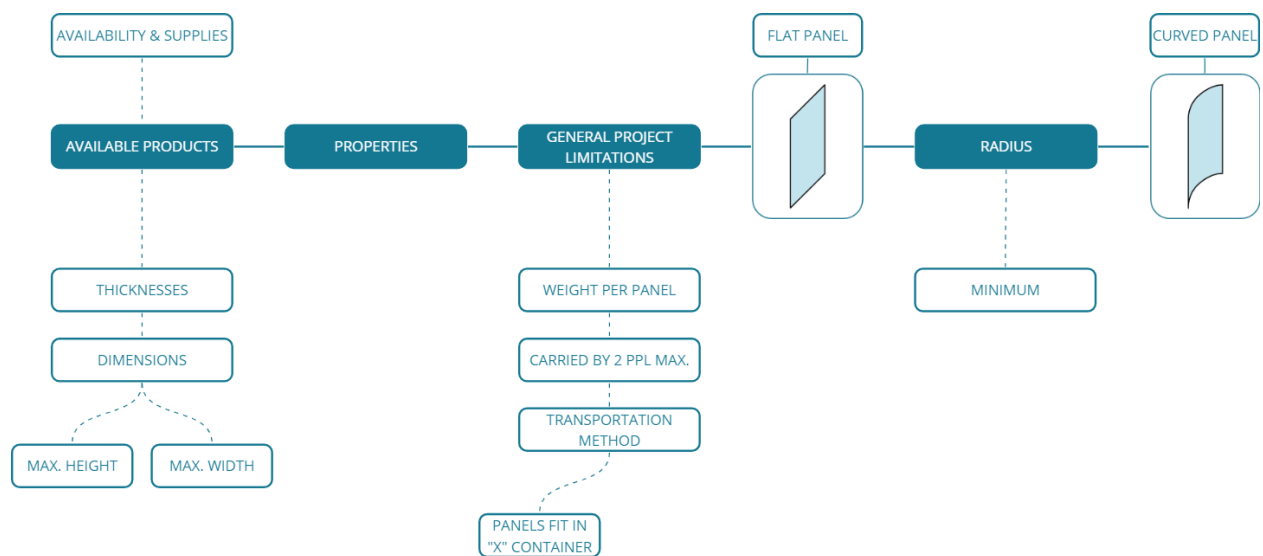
AVAILABILITY & SUPPLIES

AVAILABLE PRODUCTS

PROPERTIES

GENERAL PROJECT LIMITATIONS

FLAT PANEL

RADIUS

CURVED PANEL

THICKNESSES

DIMENSIONS

MAX. HEIGHT

MAX. WIDTH

WEIGHT PER PANEL

CARRIED BY 2 PPL MAX.

TRANSPORTATION METHOD

PANELS FIT IN "X" CONTAINER

MINIMUM